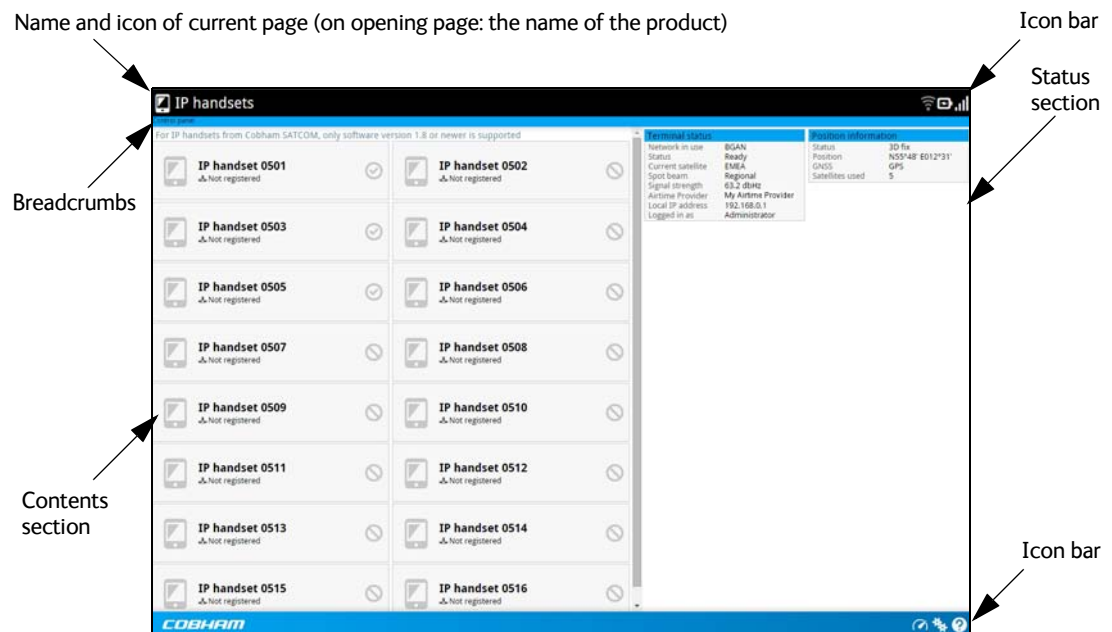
Name and icon of current page (on opening page: the name of the product)

Icon bar

Status section

IP handsets

Control panel

For IP handsets from Cobham SATCOM, only software version 1.8 or newer is supported

Breadcrumbs

IP handset 0501
Not registered

IP handset 0502
Not registered

IP handset 0503
Not registered

IP handset 0504
Not registered

IP handset 0505
Not registered

IP handset 0506
Not registered

IP handset 0507
Not registered

IP handset 0508
Not registered

IP handset 0509
Not registered

IP handset 0510
Not registered

IP handset 0511
Not registered

IP handset 0512
Not registered

IP handset 0513
Not registered

IP handset 0514
Not registered

IP handset 0515
Not registered

IP handset 0516
Not registered

| Terminal status | |
|---|---|
| Network in use | BGAN |
| Status | Ready |
| Current satellite | EMEA |
| Spot beam | Regional |
| Signal strength | 63.2 dBHz |
| Airtime Provider | My Airtime Provider |
| Local IP address | 192.168.0.1 |
| Logged in as | Administrator |

| Position information | |
|---|---|
| Status | 3D fix |
| Position | N55°48' E012°31' |
| GNSS | GPS |
| Satellites used | 5 |

Contents section

Icon bar

COBHAM